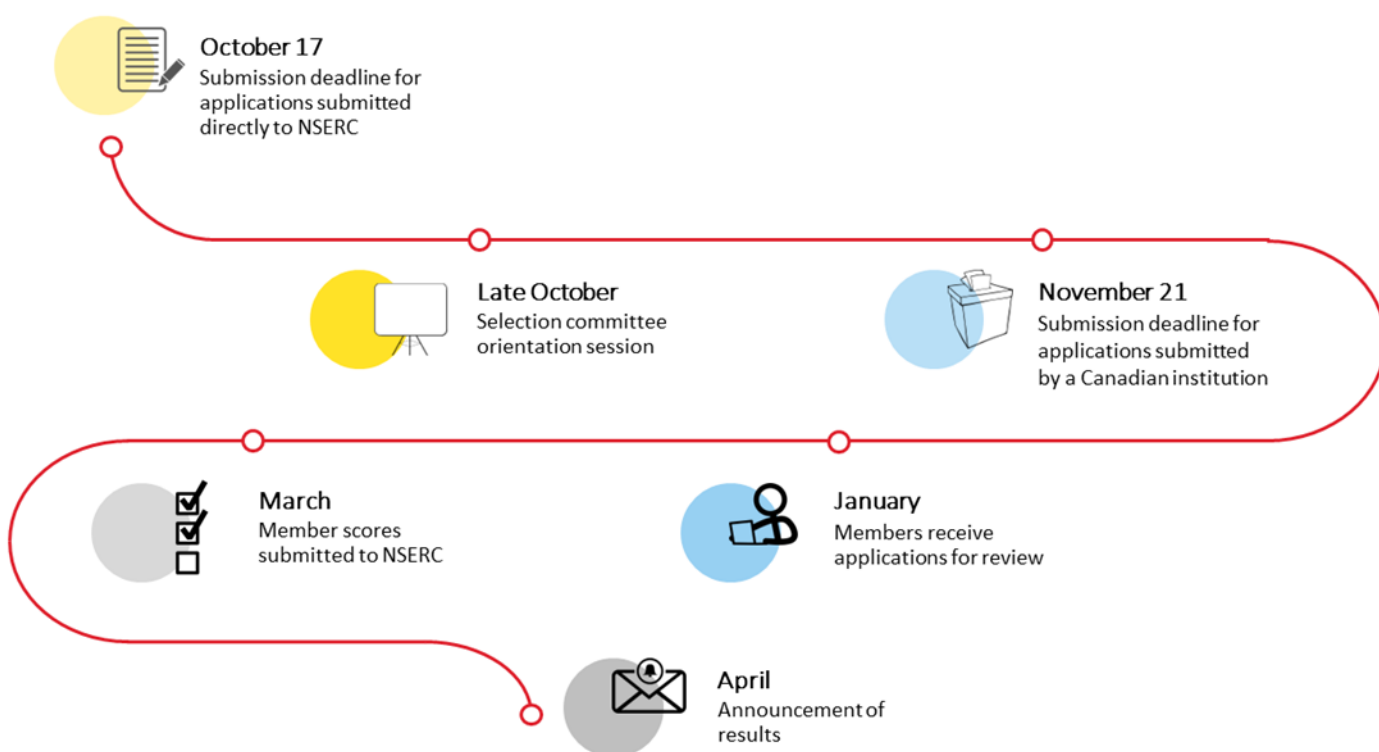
October 17
Submission deadline for applications submitted directly to NSERC

Late October
Selection committee orientation session

November 21
Submission deadline for applications submitted by a Canadian institution

March
Member scores submitted to NSERC

January
Members receive applications for review

April
Announcement of results